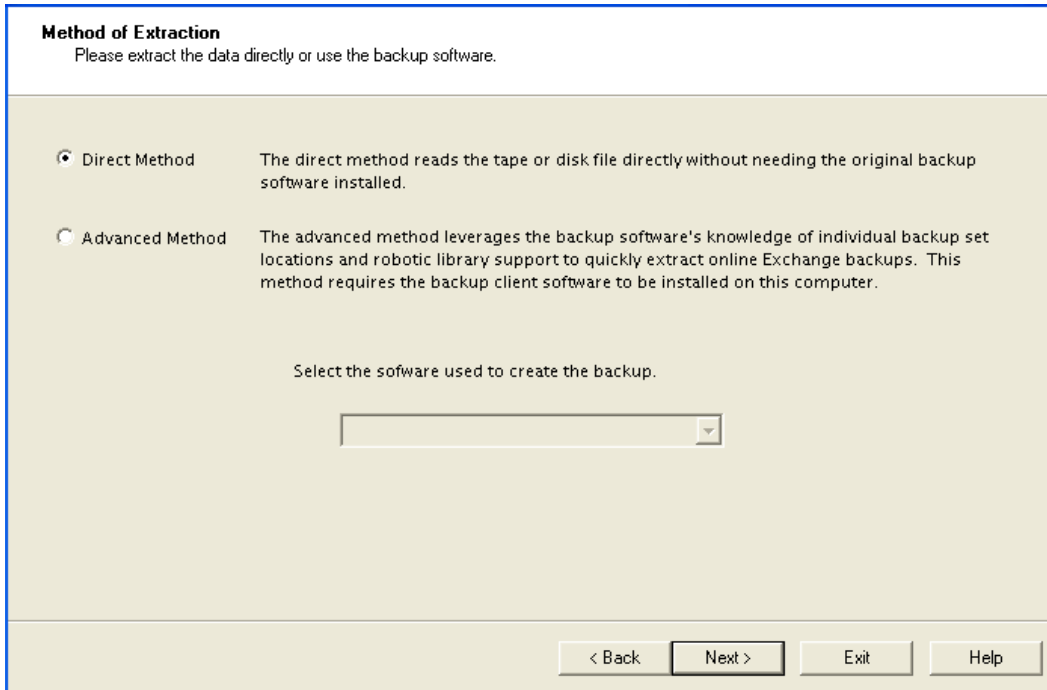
Method of Extraction
Please extract the data directly or use the backup software.

Direct Method The direct method reads the tape or disk file directly without needing the original backup software installed.

Advanced Method The advanced method leverages the backup software's knowledge of individual backup set locations and robotic library support to quickly extract online Exchange backups. This method requires the backup client software to be installed on this computer.

Select the sofware used to create the backup.

< Back Next > Exit Help